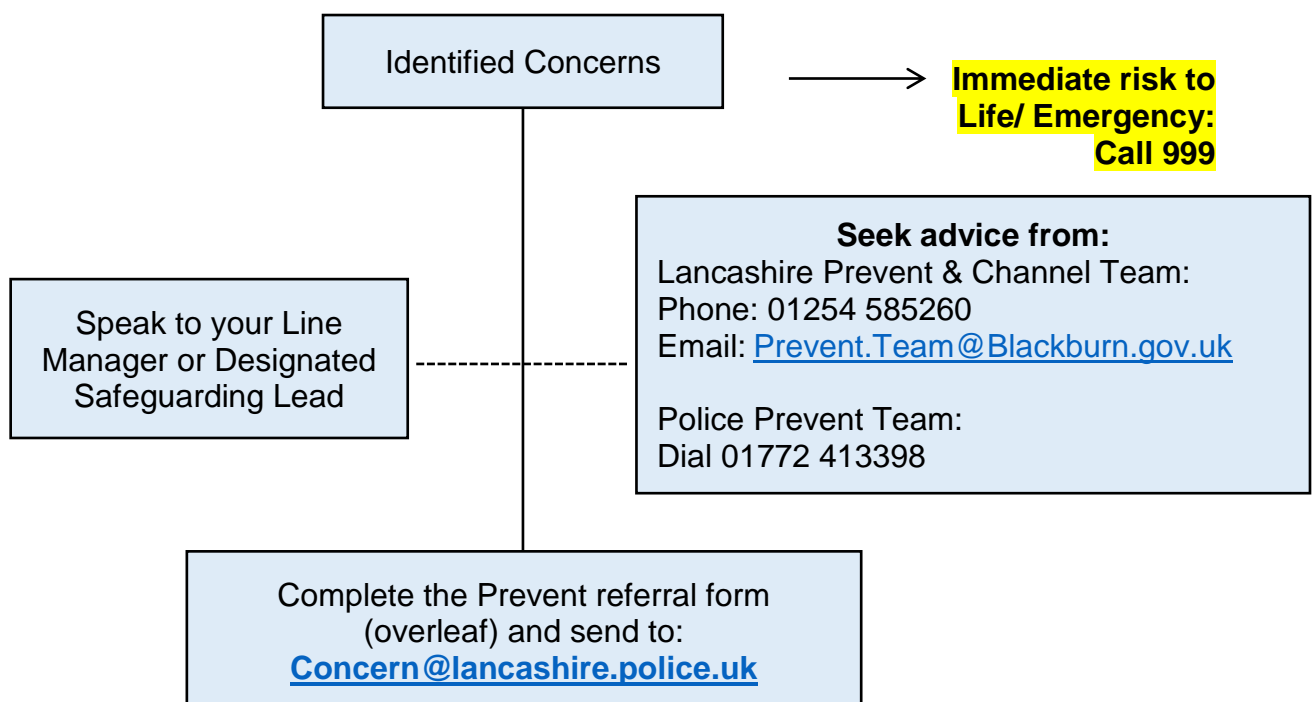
Identified Concerns

Immediate risk to Life/ Emergency: Call 999

Speak to your Line Manager or Designated Safeguarding Lead

Seek advice from:
Lancashire Prevent & Channel Team:
Phone: 01254 585260
Email: Prevent.Team@Blackburn.gov.uk

Police Prevent Team:
Dial 01772 413398

Complete the Prevent referral form (overleaf) and send to:
Concern@lancashire.police.uk